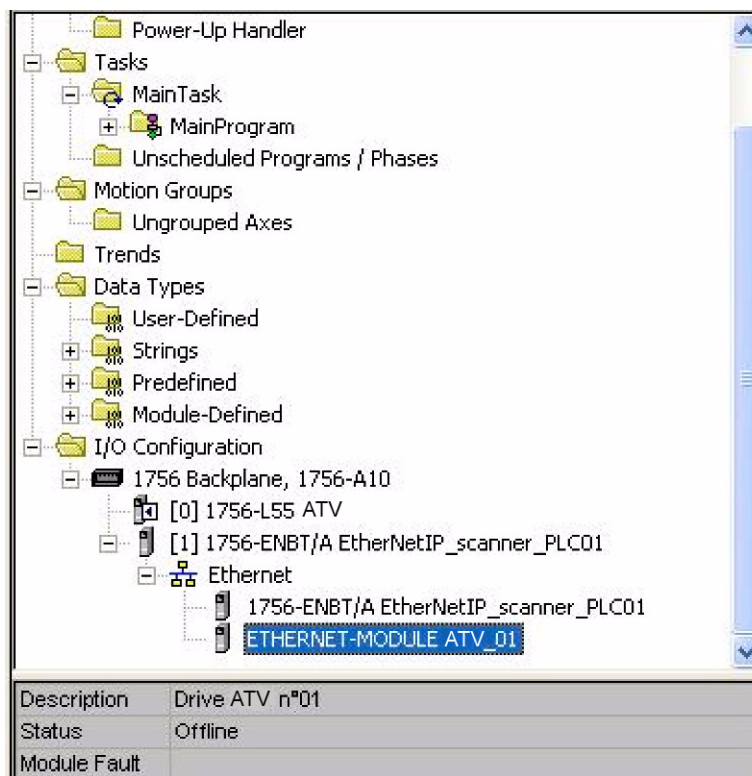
Power-Up Handler
Tasks
MainTask
MainProgram
Unscheduled Programs / Phases
Motion Groups
Ungrouped Axes
Trends
Data Types
User-Defined
Strings
Predefined
Module-Defined
I/O Configuration
1756 Backplane, 1756-A10
[0] 1756-L55 ATV
[1] 1756-ENBT/A EtherNetIP_scanner_PLC01
Ethernet
1756-ENBT/A EtherNetIP_scanner_PLC01
ETHERNET-MODULE ATV_01

| Description | Drive ATV n°01 |
|---|---|
| Status | Offline |
| Module Fault | |